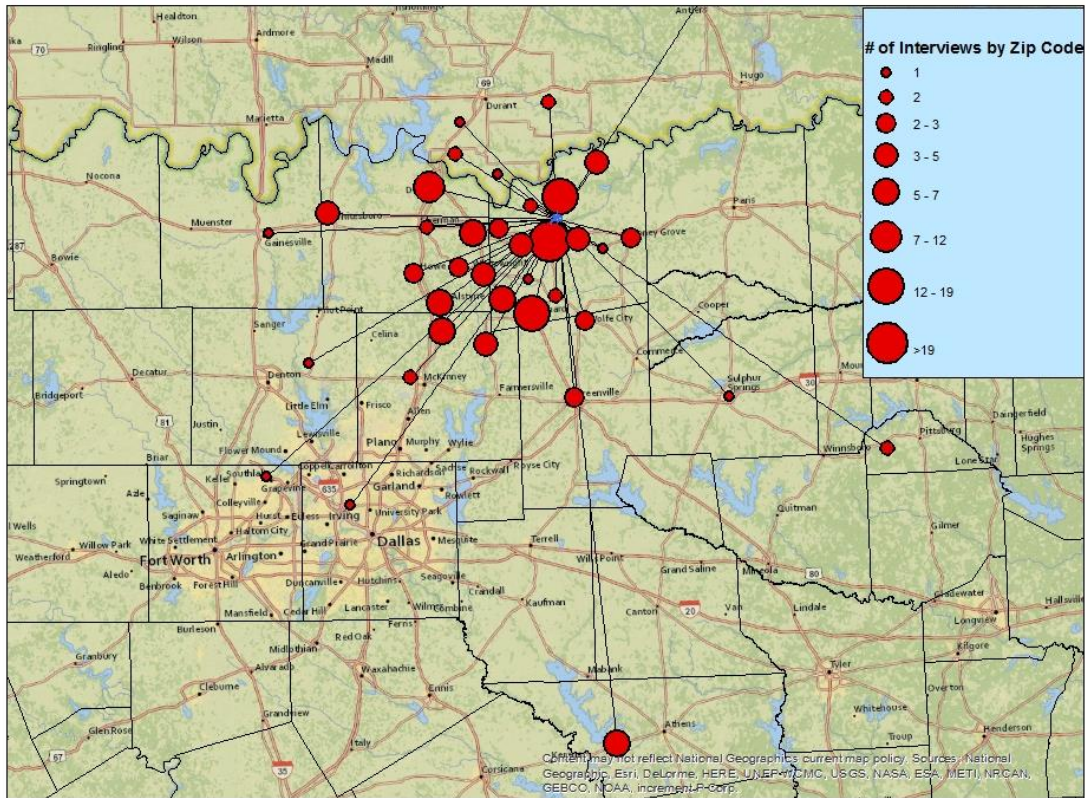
# of Interviews by Zip Code
1
2
2 - 3
3 - 5
5 - 7
7 - 12
12 - 19
>19

Healdton
Ringling
Wilson
Ardmore
Madill
Marietta
Durant
Hugo
Nocona
Muenster
Gainesville
Bowie
Paris
Honey Grove
Cooper
Sanger
Pilot Point
Celina
Commerce
Wolfe City
Decatur
Denton
McKinney
Farmersville
Greenville
Sulphur Springs
Bridgeport
Justin
Little Elm
Frisco
Allen
Flower Mound
Lewisville
Plano
Murphy
Wylie
Dangerfield
Pittsburg
Hughes Springs
Winnsboro
Lone Star
Springtown
Azle
Keller
Southlake
Grapevine
Coppell
Carrollton
Richardson
Garland
Rockwall
Royse City
Sachse
Rowlett
Colleyville
Saginaw
Hurst
Euless
Haltom City
Irving
University Park
Quitman
Gilmer
Wells
Willow Park
White Settlement
Weatherford
Fort Worth
Arlington
Grand Prairie
Dallas
Mesquite
Terrell
Wills Point
Grand Saline
Mineola
Aledo
Benbrook
Forest Hill
Duncanville
Hutchins
Seagoville
Mansfield
Cedar Hill
Lancaster
Wilmer
Combine
Crandall
Kaufman
Canton
Van
Lindale
Gladewater
Longview
Hallsville
Burleson
Red Oak
Ferris
Granbury
Midlothian
Alvarado
Waxahachie
Mabank
Tyler
Kilgore
Cleburne
Ennis
Athens
Overton
Whitehouse
Grandview
Glen Rose
Italy
Troup
Henderson
Corsicana
Kemp
70
69
287
81
635
30
80
20
35
67
Content may not reflect National Geographic's current map policy. Sources: National Geographic, Esri, DeLorme, HERE, UNEP-WCMC, USGS, NASA, ESA, METI, NRCAN, GEBCO, NOAA, increment P Corp.